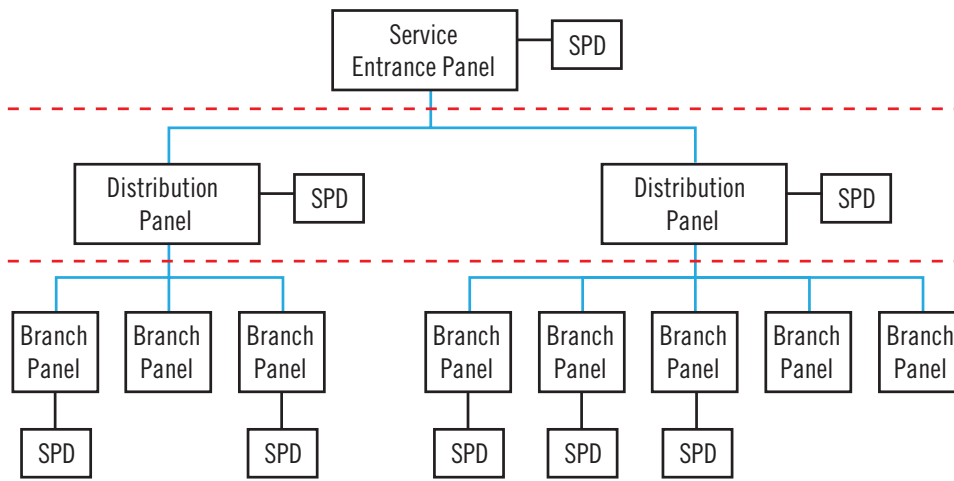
Service Entrance Panel
SPD

Distribution Panel
SPD

Distribution Panel
SPD

Branch Panel
Branch Panel
Branch Panel
Branch Panel
Branch Panel
Branch Panel
Branch Panel
Branch Panel

SPD
SPD
SPD
SPD
SPD